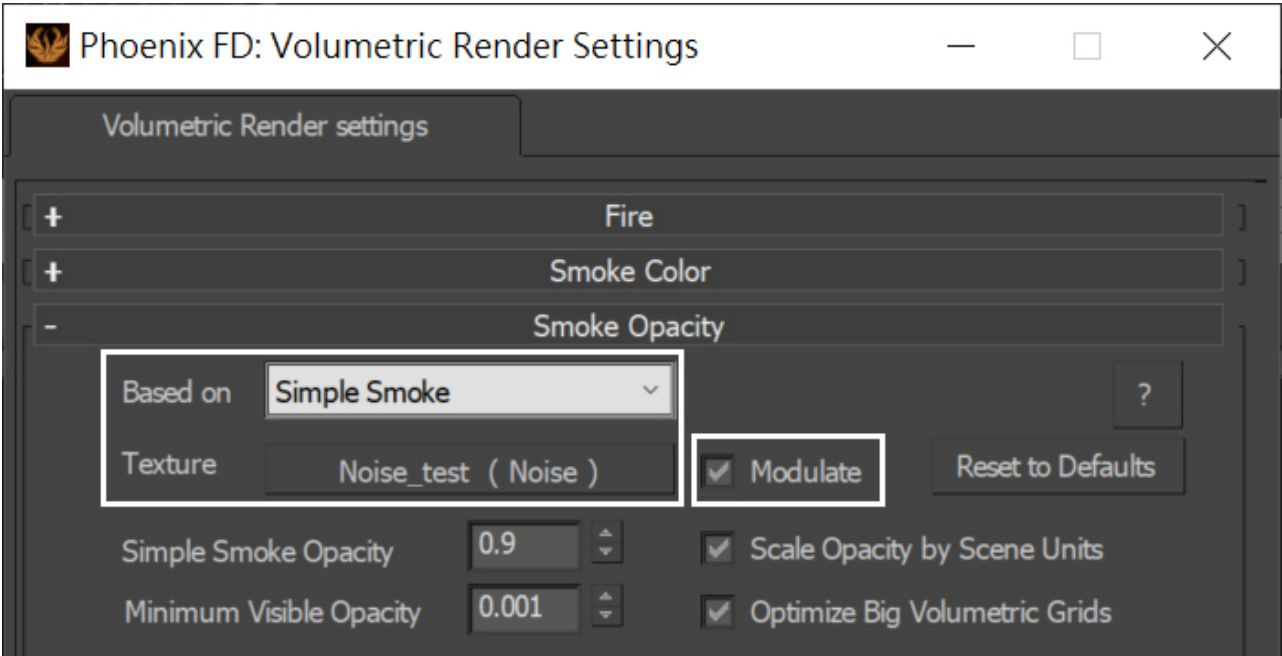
Phoenix FD: Volumetric Render Settings

Volumetric Render settings

+ Fire

+ Smoke Color

- Smoke Opacity

Based on Simple Smoke

?

Texture Noise_test ( Noise )

Modulate

Reset to Defaults

Simple Smoke Opacity 0.9

Scale Opacity by Scene Units

Minimum Visible Opacity 0.001

Optimize Big Volumetric Grids